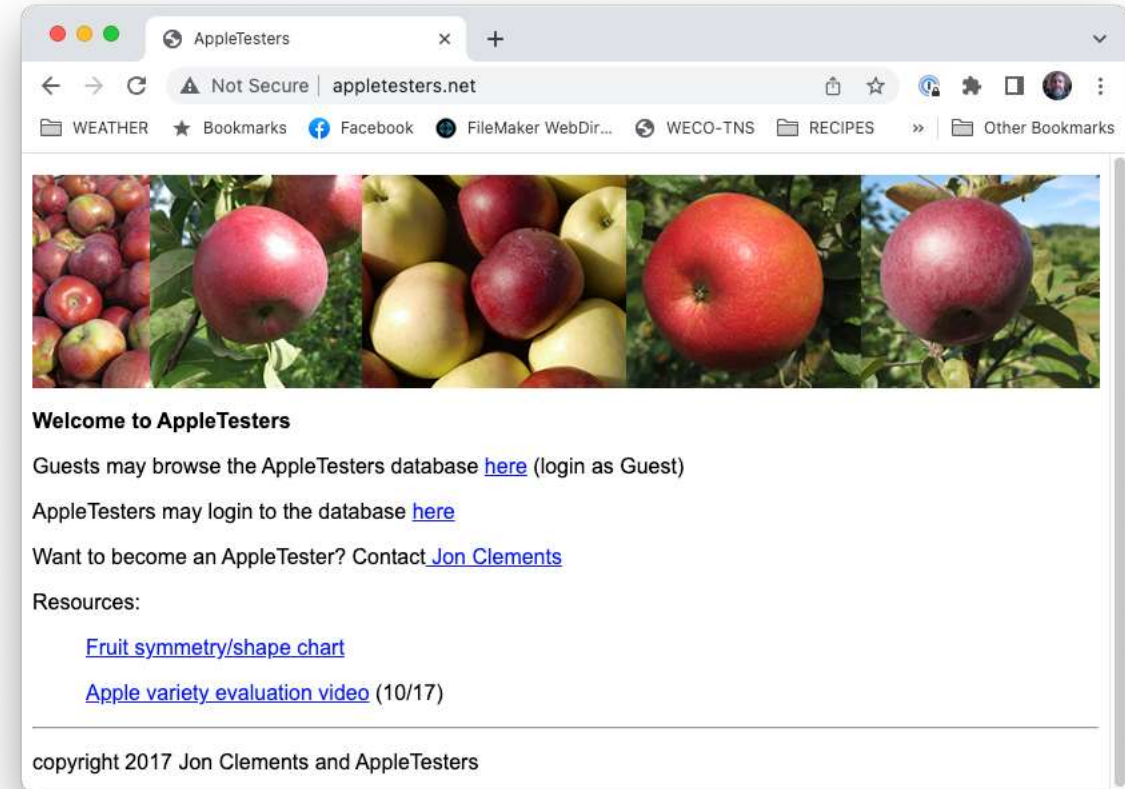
AppleTesters × +

Not Secure | appletesters.net

WEATHER Bookmarks Facebook FileMaker WebDir... WECO-TNS RECIPES » Other Bookmarks

**Welcome to AppleTesters**

Guests may browse the AppleTesters database here (login as Guest)

AppleTesters may login to the database here

Want to become an AppleTester? Contact Jon Clements

Resources:

Fruit symmetry/shape chart

Apple variety evaluation video (10/17)

copyright 2017 Jon Clements and AppleTesters